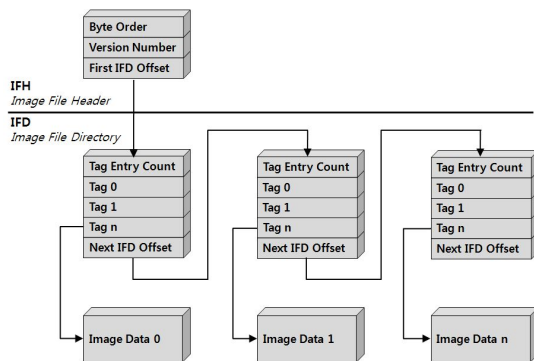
Byte Order
Version Number
First IFD Offset

IFH
Image File Header

IFD
Image File Directory

Tag Entry Count
Tag 0
Tag 1
Tag n
Next IFD Offset

Tag Entry Count
Tag 0
Tag 1
Tag n
Next IFD Offset

Tag Entry Count
Tag 0
Tag 1
Tag n
Next IFD Offset

Image Data 0

Image Data 1

Image Data n